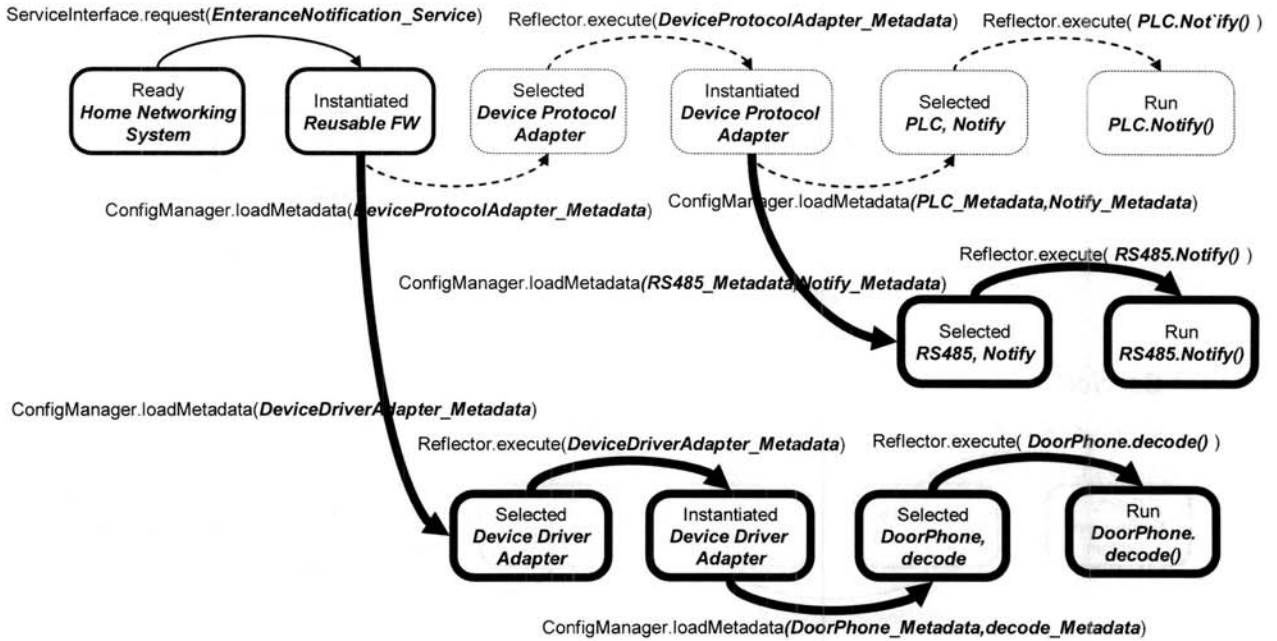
ServiceInterface.request(***EnteranceNotification_Service***)

Reflector.execute(***DeviceProtocolAdapter_Metadata***)

Reflector.execute( ***PLC.Not`ify()*** )

Ready
***Home Networking System***

Instantiated
***Reusable FW***

Selected
***Device Protocol Adapter***

Instantiated
***Device Protocol Adapter***

Selected
***PLC, Notify***

Run
***PLC.Notify()***

ConfigManager.loadMetadata(***DeviceProtocolAdapter_Metadata***)

ConfigManager.loadMetadata(***PLC_Metadata,Notify_Metadata***)

Reflector.execute( ***RS485.Notify()*** )

ConfigManager.loadMetadata(***RS485_Metadata,Notify_Metadata***)

Selected
***RS485, Notify***

Run
***RS485.Notify()***

ConfigManager.loadMetadata(***DeviceDriverAdapter_Metadata***)

Reflector.execute(***DeviceDriverAdapter_Metadata***)

Reflector.execute( ***DoorPhone.decode()*** )

Selected
***Device Driver Adapter***

Instantiated
***Device Driver Adapter***

Selected
***DoorPhone, decode***

Run
***DoorPhone. decode()***

ConfigManager.loadMetadata(***DoorPhone_Metadata,decode_Metadata***)